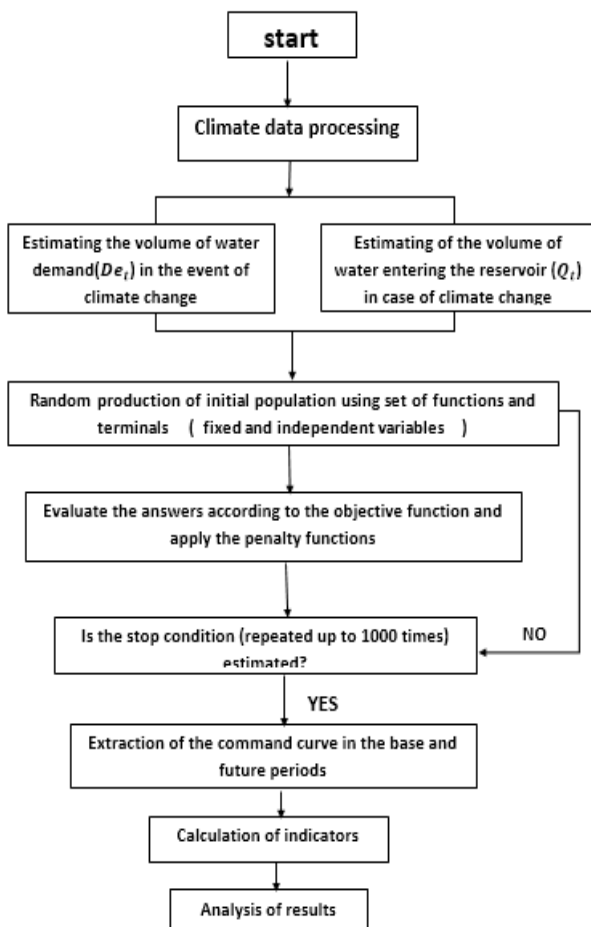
start

Climate data processing

Estimating the volume of water demand($De_t$) in the event of climate change

Estimating of the volume of water entering the reservoir ($Q_t$) in case of climate change

Random production of initial population using set of functions and terminals ( fixed and independent variables )

Evaluate the answers according to the objective function and apply the penalty functions

Is the stop condition (repeated up to 1000 times) estimated?

NO

YES

Extraction of the command curve in the base and future periods

Calculation of indicators

Analysis of results